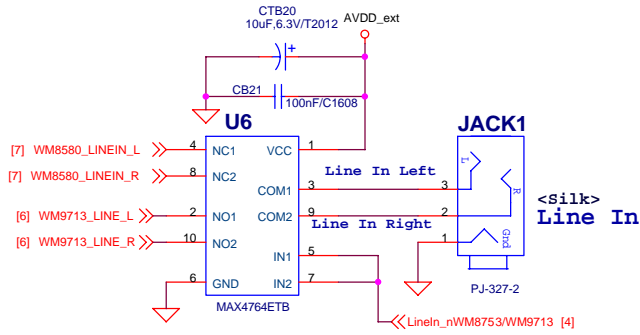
CTB20
10uF,6.3V/T2012
AVDD_ext
+
CB21
100nF/C1608
U6
JACK1
[7] WM8580_LINEIN_L
4
NC1
VCC
1
[7] WM8580_LINEIN_R
8
NC2
Line In Left
COM1
3
3
L
R
<Silk>
Line In
[6] WM9713_LINE_L
2
NO1
COM2
9
Line In Right
2
[6] WM9713_LINE_R
10
NO2
1
Gnd
IN1
5
6
GND
IN2
7
PJ-327-2
MAX4764ETB
LineIn_nWM8753/WM9713 [4]